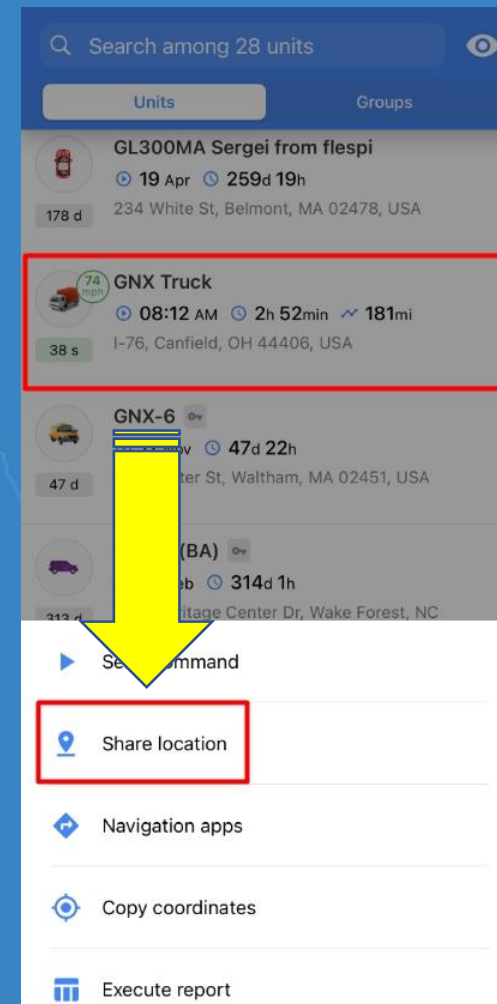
Search among 28 units

Units

Groups

GL300MA Sergei from flespi

19 Apr 259d 19h

234 White St, Belmont, MA 02478, USA

178 d

74 mph

GNX Truck

08:12 AM 2h 52min 181mi

I-76, Canfield, OH 44406, USA

38 s

GNX-6

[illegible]v 47d 22h

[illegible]ter St, Waltham, MA 02451, USA

47 d

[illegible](BA)

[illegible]eb 314d 1h

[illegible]itage Center Dr, Wake Forest, NC

313 d

Se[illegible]ommand

Share location

Navigation apps

Copy coordinates

Execute report